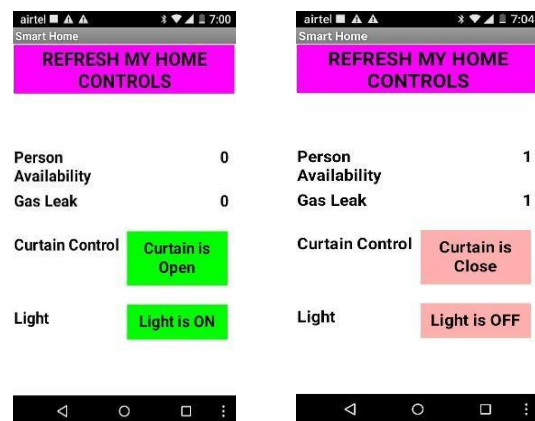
airtel 7:00
Smart Home
REFRESH MY HOME CONTROLS

Person Availability 0
Gas Leak 0
Curtain Control
Curtain is Open
Light
Light is ON

airtel 7:04
Smart Home
REFRESH MY HOME CONTROLS

Person Availability 1
Gas Leak 1
Curtain Control
Curtain is Close
Light
Light is OFF